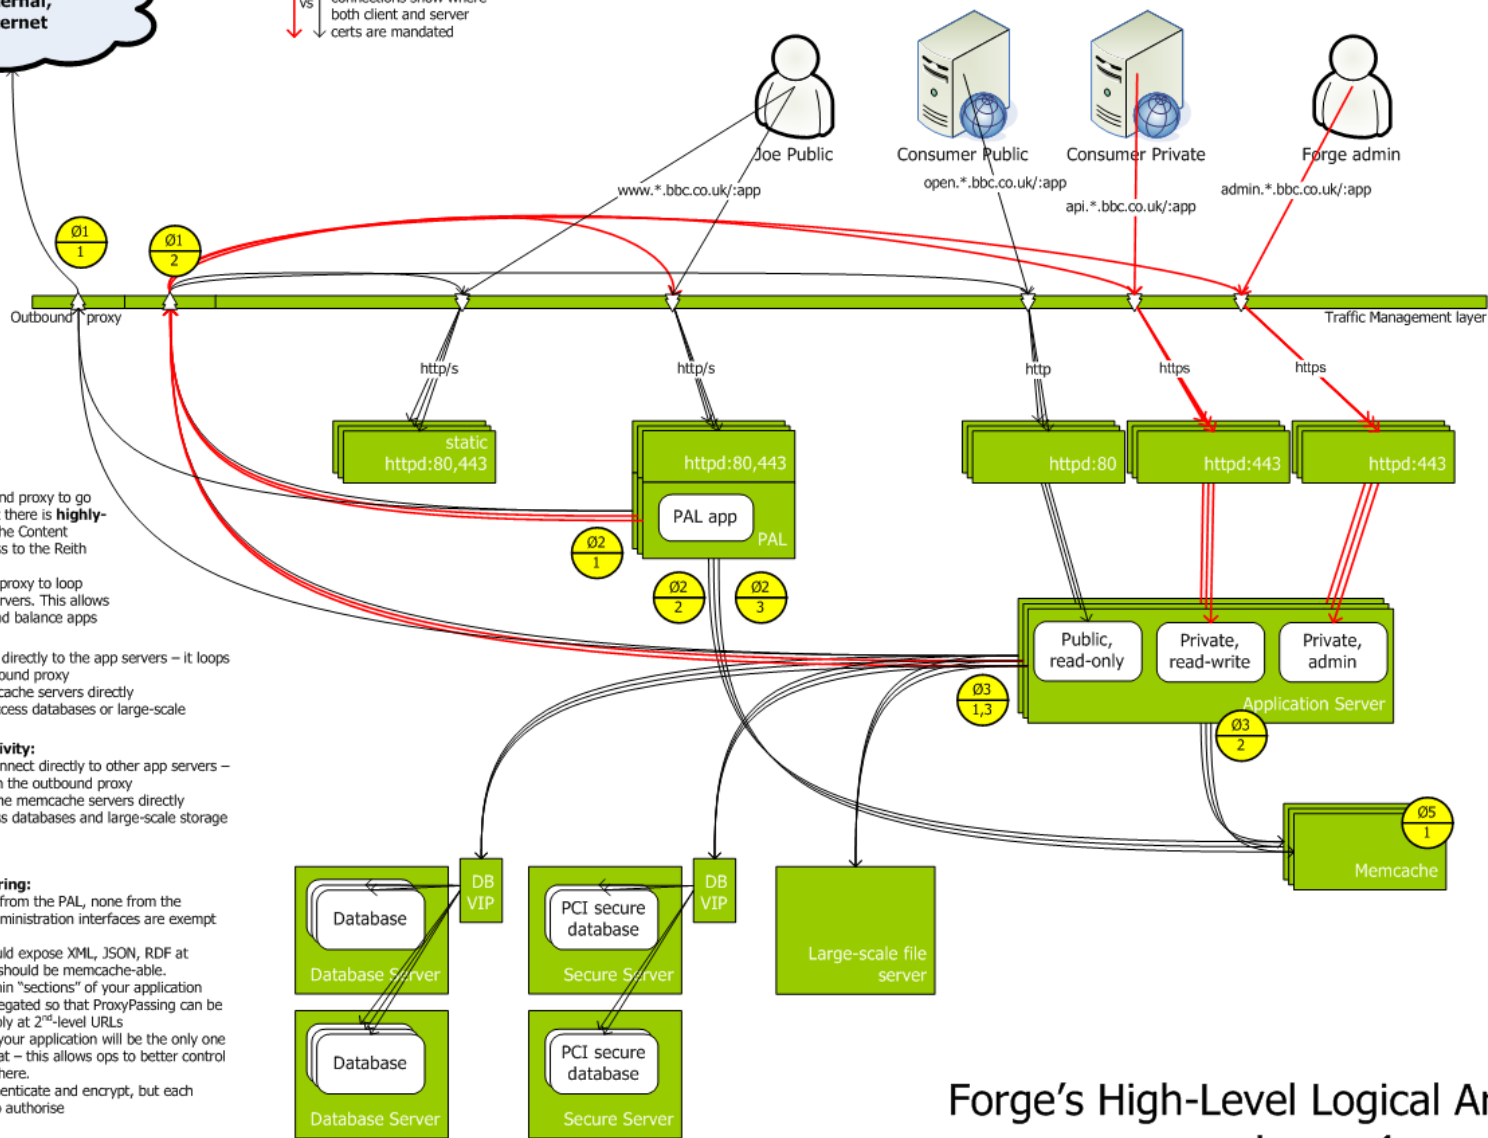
ernal,
ernet

vs
both client and server
certs are mandated

Joe Public
Consumer Public
Consumer Private
Forge admin

www.*.bbc.co.uk/:app
open.*.bbc.co.uk/:app
api.*.bbc.co.uk/:app
admin.*.bbc.co.uk/:app

Ø1
1
Ø1
2

Outbound proxy
Traffic Management layer

http/s
http/s
http
https
https

static
httpd:80,443
httpd:80,443
PAL app
PAL
httpd:80
httpd:443
httpd:443

Ø2
1
Ø2
2
Ø2
3

Public, read-only
Private, read-write
Private, admin
Application Server

Ø3
1,3
Ø3
2

Ø5
1
Memcache

nd proxy to go
there is highly-
he Content
s to the Reith

proxy to loop
rvers. This allows
d balance apps

directly to the app servers – it loops
ound proxy
cache servers directly
cess databases or large-scale

ivity:
nnect directly to other app servers –
the outbound proxy
he memcache servers directly
s databases and large-scale storage

ring:
from the PAL, none from the
ministration interfaces are exempt

ld expose XML, JSON, RDF at
should be memcache-able.
in "sections" of your application
egated so that ProxyPassing can be
ly at 2nd-level URLs
your application will be the only one
at – this allows ops to better control
here.
enticate and encrypt, but each
authorise

DB
VIP
Database
Database Server
Database
Database Server

DB
VIP
PCI secure
database
Secure Server
PCI secure
database
Secure Server

Large-scale file
server

Forge's High-Level Logical A